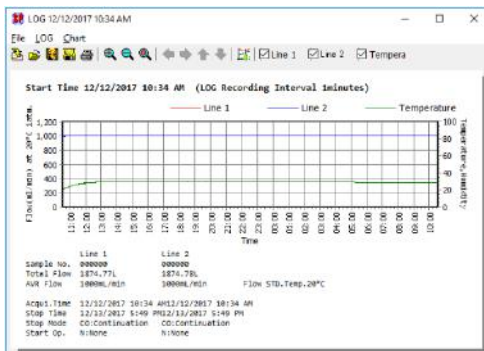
LOG 12/12/2017 10:34 AM

File LOG Chart

Line 1 Line 2 Tempera

Start Time 12/12/2017 10:34 AM (LOG Recording Interval 1minutes)

Line 1 Line 2 Temperature

Flow(mL/min) at 20°C 1atm.

1,200
1,000
800
600
400
200
0

100
80
60
40
20
0

Temperature,Humidity

11:00 12:00 13:00 14:00 15:00 16:00 17:00 18:00 19:00 20:00 21:00 22:00 23:00 00:00 01:00 02:00 03:00 04:00 05:00 06:00 07:00 08:00 09:00 10:00

Time

| | Line 1 | Line 2 |
|---|---|---|
| Sample No. | 000000 | 000000 |
| Total Flow | 1874.77L | 1874.78L |
| AVR Flow | 1000mL/min | 1000mL/min |

Flow STD.Temp.20°C

Acqui.Time 12/12/2017 10:34 AM12/12/2017 10:34 AM
Stop Time 12/13/2017 5:49 PM12/13/2017 5:49 PM
Stop Mode C0:Continuation C0:Continuation
Start Op. N:None N:None